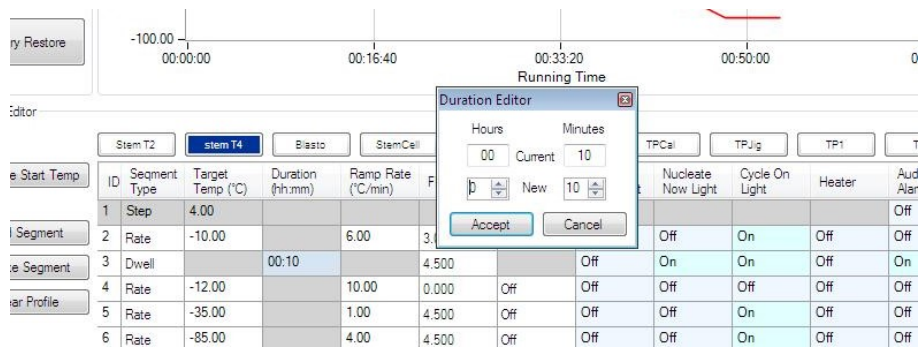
ry Restore

-100.00
00:00:00
00:16:40
00:33:20
00:50:00
0
Running Time

Editor

Stem T2
stem T4
Blasto
StemCell
TPCal
TPJig
TP1
T

e Start Temp

| ID | Segment Type | Target Temp (°C) | Duration (hh:mm) | Ramp Rate (°C/min) | F | | | Nucleate Now Light | Cycle On Light | Heater | Aud Alar |
|---|---|---|---|---|---|---|---|---|---|---|---|
| 1 | Step | 4.00 | | | | | | | | | Off |
| 2 | Rate | -10.00 | | 6.00 | 3. | | Off | Off | On | Off | Off |
| 3 | Dwell | | 00:10 | | 4.500 | | Off | On | On | Off | On |
| 4 | Rate | -12.00 | | 10.00 | 0.000 | Off | Off | Off | Off | Off | Off |
| 5 | Rate | -35.00 | | 1.00 | 4.500 | Off | Off | Off | On | Off | Off |
| 6 | Rate | -85.00 | | 4.00 | 4.500 | Off | Off | Off | On | Off | Off |

l Segment
e Segment
ar Profile

Duration Editor
Hours
Minutes
00
Current
10
0
New
10
Accept
Cancel